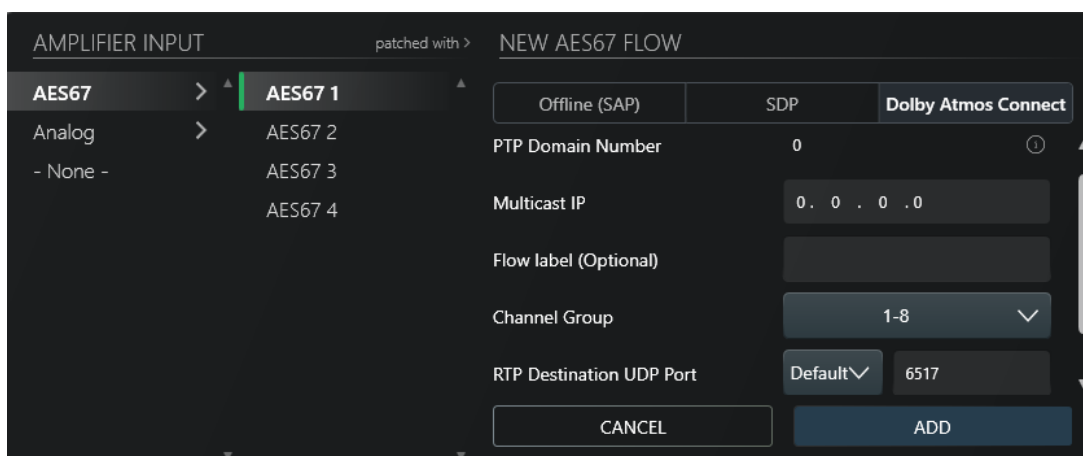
AMPLIFIER INPUT

patched with >

AES67 >
Analog >
- None -

AES67 1
AES67 2
AES67 3
AES67 4

NEW AES67 FLOW

Offline (SAP)
SDP
Dolby Atmos Connect

PTP Domain Number
0

Multicast IP
0. 0 . 0 .0

Flow label (Optional)

Channel Group
1-8

RTP Destination UDP Port
Default
6517

CANCEL
ADD